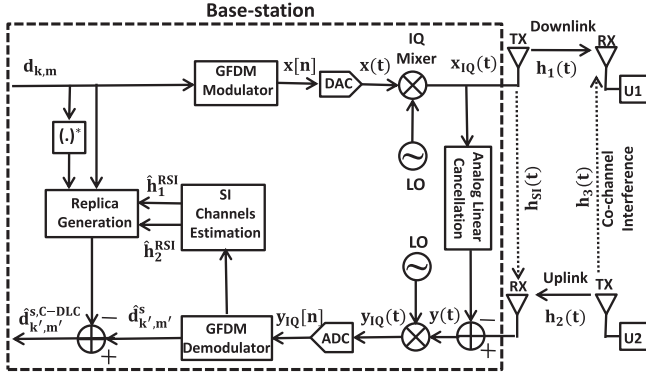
Base-station

$\mathbf{d_{k,m}}$

GFDM Modulator

$\mathbf{x[n]}$

DAC

$\mathbf{x(t)}$

IQ Mixer

$\mathbf{x_{IQ}(t)}$

TX

Downlink

RX

$\mathbf{h_1(t)}$

U1

$(.)^*$

$\hat{\mathbf{h}}_1^{RSI}$

Replica Generation

SI Channels Estimation

$\hat{\mathbf{h}}_2^{RSI}$

LO

Analog Linear Cancellation

$\mathbf{h_{SI}(t)}$

$\mathbf{h_3(t)}$

Co-channel Interference

LO

Uplink

$\mathbf{\hat{d}^{s,C-DLC}_{k',m'}}$

$-$

$+$

$\mathbf{\hat{d}^{s}_{k',m'}}$

GFDM Demodulator

$\mathbf{y_{IQ}[n]}$

ADC

$\mathbf{y_{IQ}(t)}$

$\mathbf{y(t)}$

$-$

$+$

RX

TX

$\mathbf{h_2(t)}$

U2